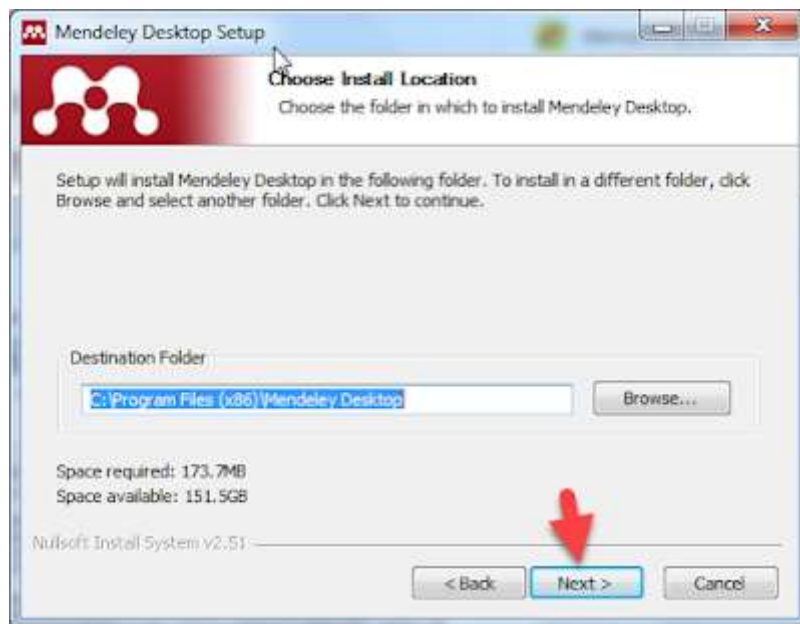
Mendeley Desktop Setup

Choose Install Location

Choose the folder in which to install Mendeley Desktop.

Setup will install Mendeley Desktop in the following folder. To install in a different folder, click Browse and select another folder. Click Next to continue.

Destination Folder

C:\Program Files (x86)\Mendeley Desktop

Browse...

Space required: 173.7MB
Space available: 151.5GB

Nullsoft Install System v2.51

< Back

Next >

Cancel